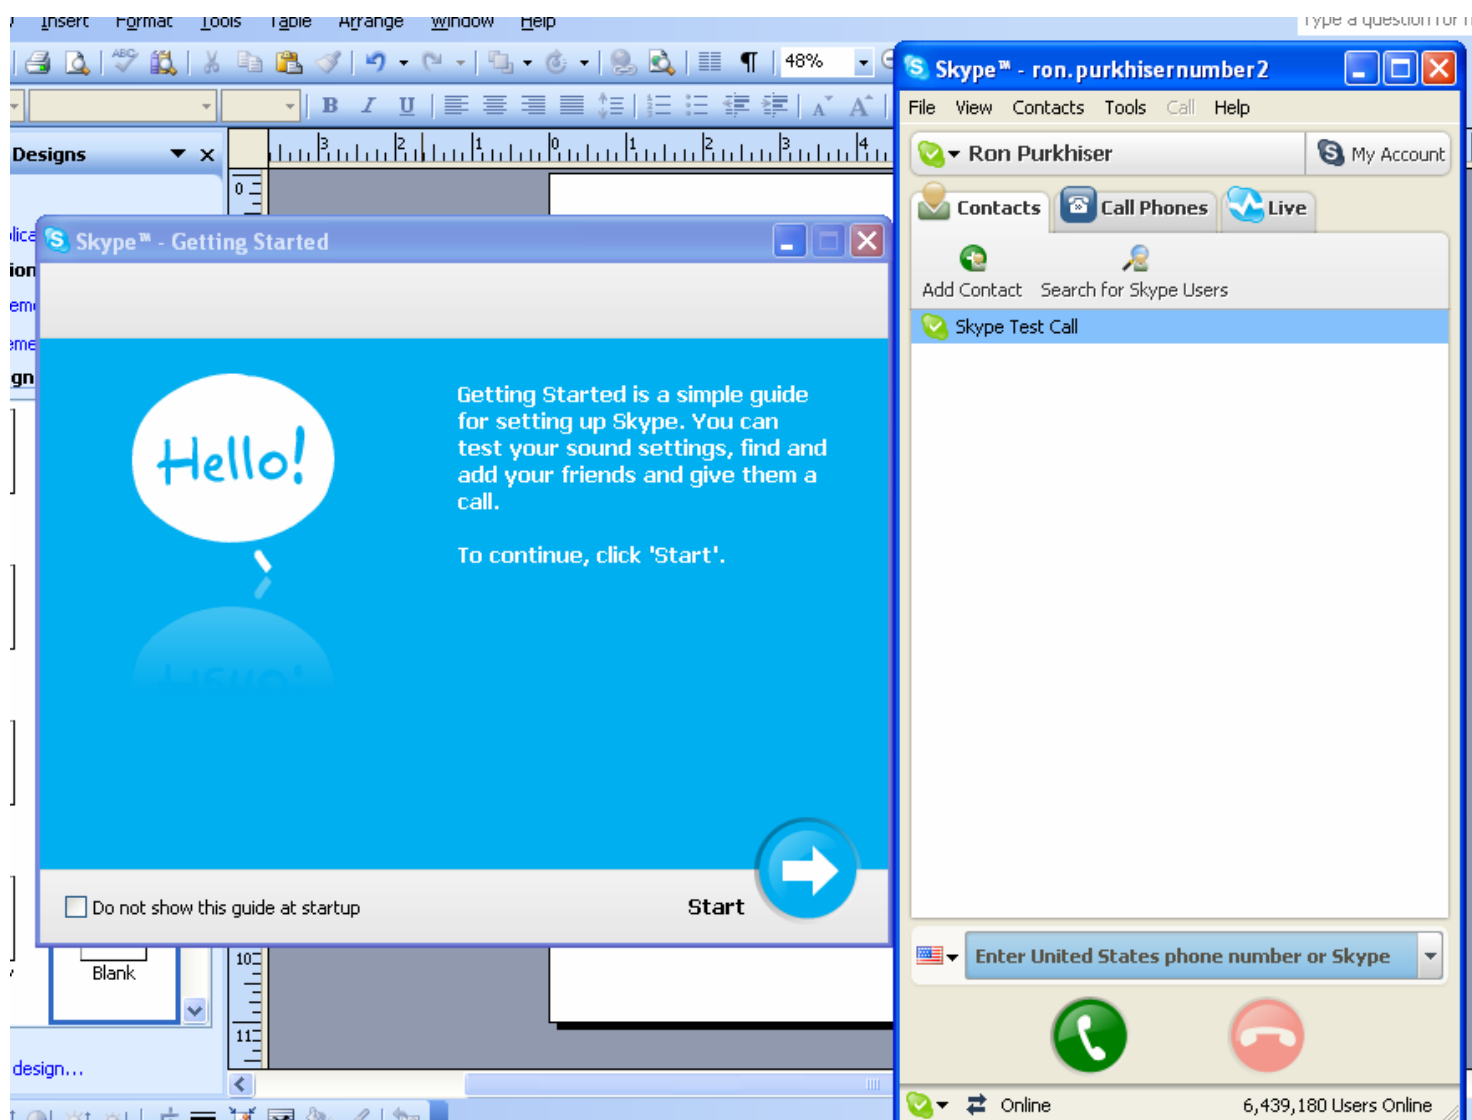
Insert Format Tools Table Arrange Window Help

Type a question for h

48%

Designs

Skype™ - Getting Started

Hello!

Getting Started is a simple guide for setting up Skype. You can test your sound settings, find and add your friends and give them a call.

To continue, click 'Start'.

Do not show this guide at startup

Start

Blank

design...

Skype™ - ron.purkhisernumber2

File View Contacts Tools Call Help

Ron Purkhiser

My Account

Contacts Call Phones Live

Add Contact Search for Skype Users

Skype Test Call

Enter United States phone number or Skype

Online

6,439,180 Users Online